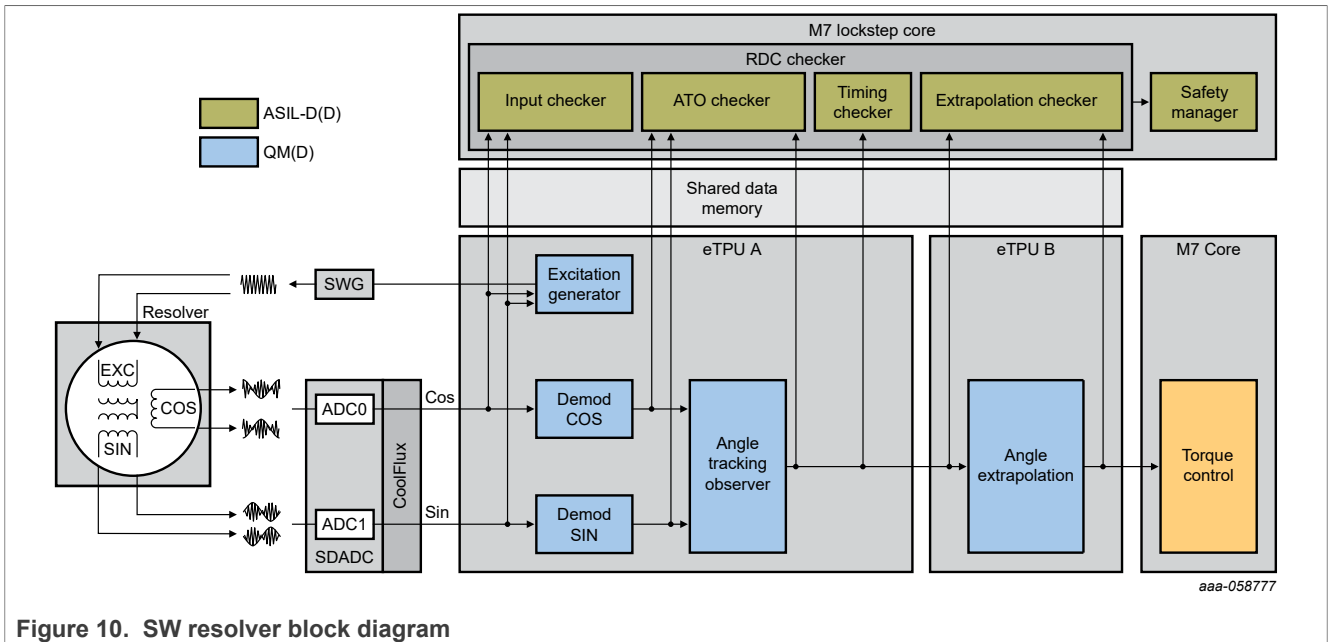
M7 lockstep core

RDC checker

Input checker

ATO checker

Timing checker

Extrapolation checker

Safety manager

ASIL-D(D)

QM(D)

Shared data memory

eTPU A

eTPU B

M7 Core

SWG

Excitation generator

Resolver

EXC

COS

SIN

ADC0

ADC1

CoolFlux

SDADC

Cos

Sin

Demod COS

Demod SIN

Angle tracking observer

Angle extrapolation

Torque control

aaa-058777

Figure 10. SW resolver block diagram